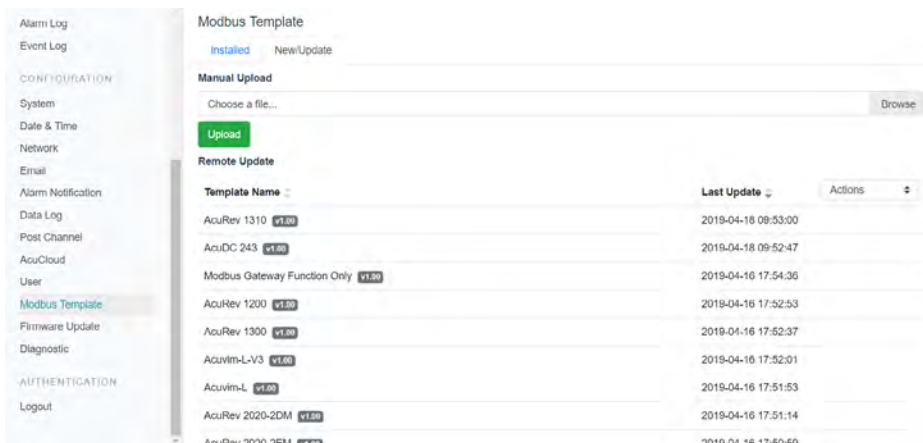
Alarm Log
Event Log
CONFIGURATION
System
Date & Time
Network
Email
Alarm Notification
Data Log
Post Channel
AcuCloud
User
Modbus Template
Firmware Update
Diagnostic
AUTHENTICATION
Logout

Modbus Template

Installed New/Update

Manual Upload

Choose a file... Browse

Upload

Remote Update

| Template Name | Last Update | Actions |
|---|---|---|
| AcuRev 1310 v1.00 | 2019-04-18 09:53:00 | |
| AcuDC 243 v1.00 | 2019-04-18 09:52:47 | |
| Modbus Gateway Function Only v1.00 | 2019-04-16 17:54:36 | |
| AcuRev 1200 v1.00 | 2019-04-16 17:52:53 | |
| AcuRev 1300 v1.00 | 2019-04-16 17:52:37 | |
| Acuvim-L-V3 v1.00 | 2019-04-16 17:52:01 | |
| Acuvim-L v1.00 | 2019-04-16 17:51:53 | |
| AcuRev 2020-2DM v1.00 | 2019-04-16 17:51:14 | |
| AcuRev 2020-2EM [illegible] | 2019-04-16 17:50:59 | |